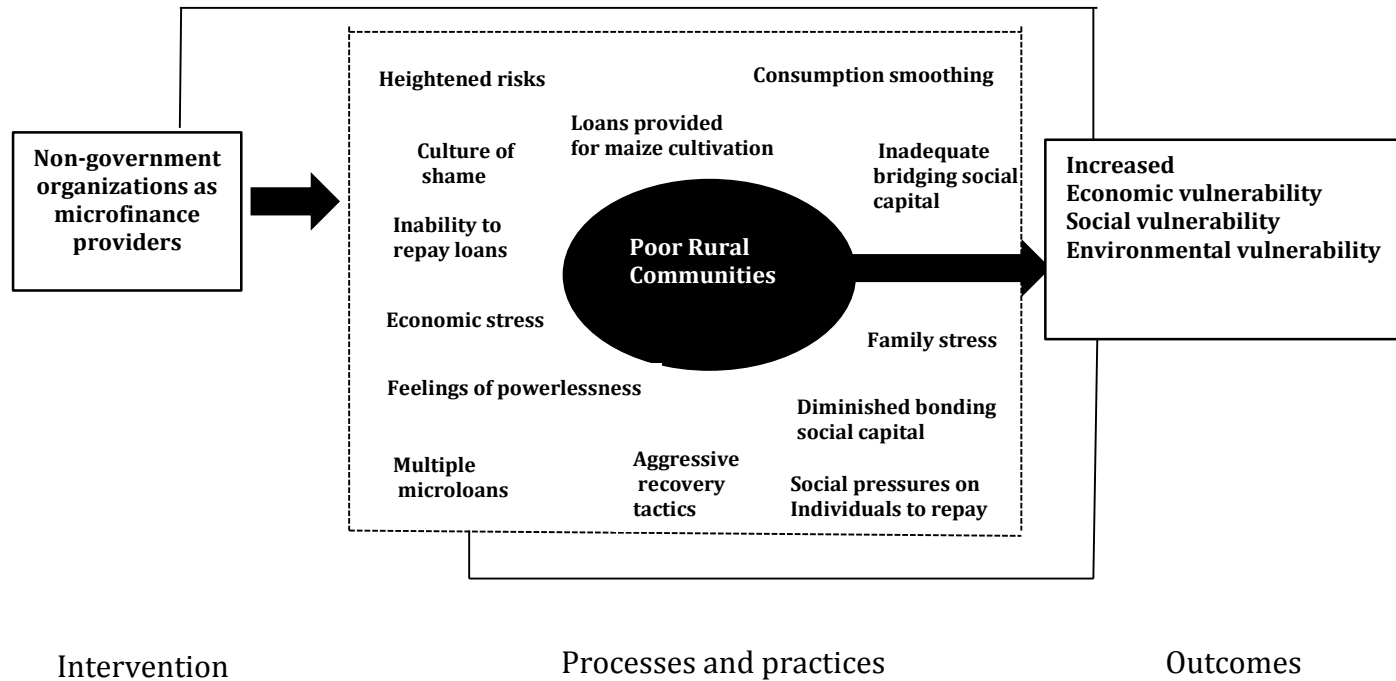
Non-government organizations as microfinance providers

Heightened risks

Consumption smoothing

Loans provided for maize cultivation

Culture of shame

Inadequate bridging social capital

Inability to repay loans

Poor Rural Communities

Economic stress

Family stress

Feelings of powerlessness

Diminished bonding social capital

Multiple microloans

Aggressive recovery tactics

Social pressures on Individuals to repay

Increased
Economic vulnerability
Social vulnerability
Environmental vulnerability

Intervention

Processes and practices

Outcomes